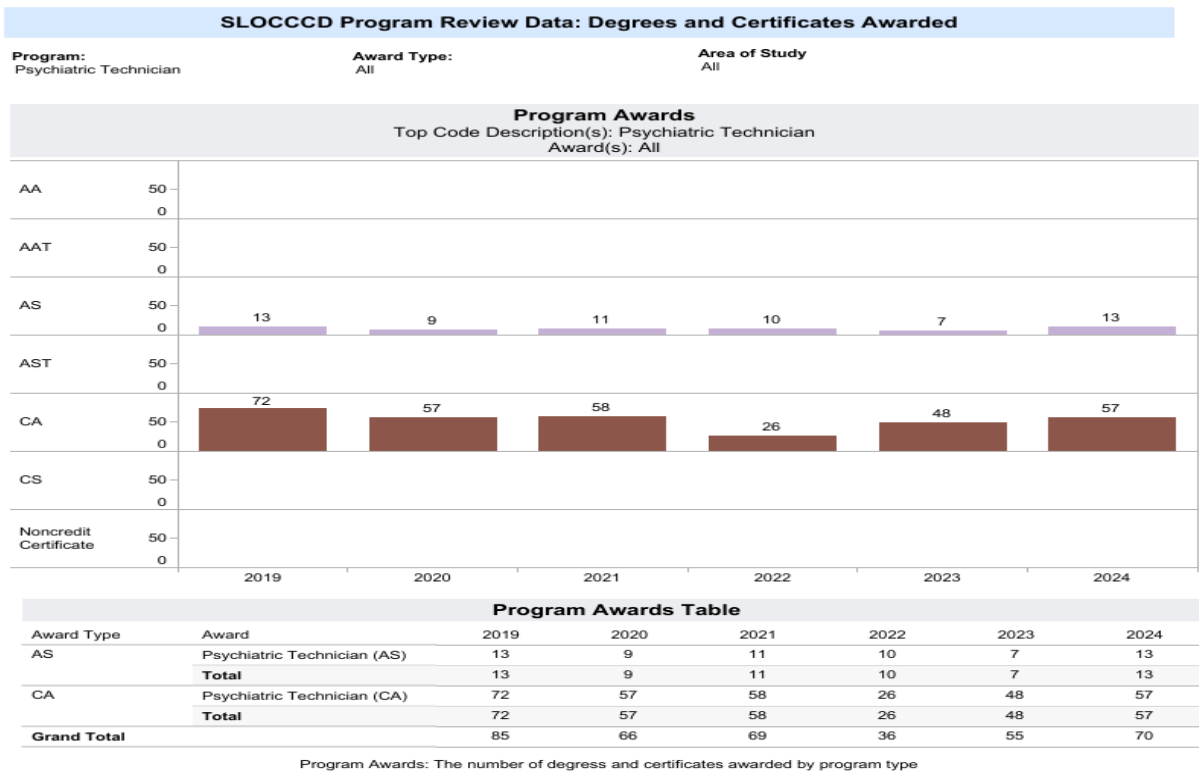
SLOCCCD Program Review Data: Degrees and Certificates Awarded

Program:
Psychiatric Technician

Award Type:
All

Area of Study
All

Program Awards
Top Code Description(s): Psychiatric Technician
Award(s): All

AA 50 0

AAT 50 0

AS 50 0
13 9 11 10 7 13

AST 50 0

CA 50 0
72 57 58 26 48 57

CS 50 0

Noncredit Certificate 50 0

2019 2020 2021 2022 2023 2024

Program Awards Table

| Award Type | Award | 2019 | 2020 | 2021 | 2022 | 2023 | 2024 |
|---|---|---|---|---|---|---|---|
| AS | Psychiatric Technician (AS) | 13 | 9 | 11 | 10 | 7 | 13 |
| | Total | 13 | 9 | 11 | 10 | 7 | 13 |
| CA | Psychiatric Technician (CA) | 72 | 57 | 58 | 26 | 48 | 57 |
| | Total | 72 | 57 | 58 | 26 | 48 | 57 |
| Grand Total | | 85 | 66 | 69 | 36 | 55 | 70 |

Program Awards: The number of degress and certificates awarded by program type